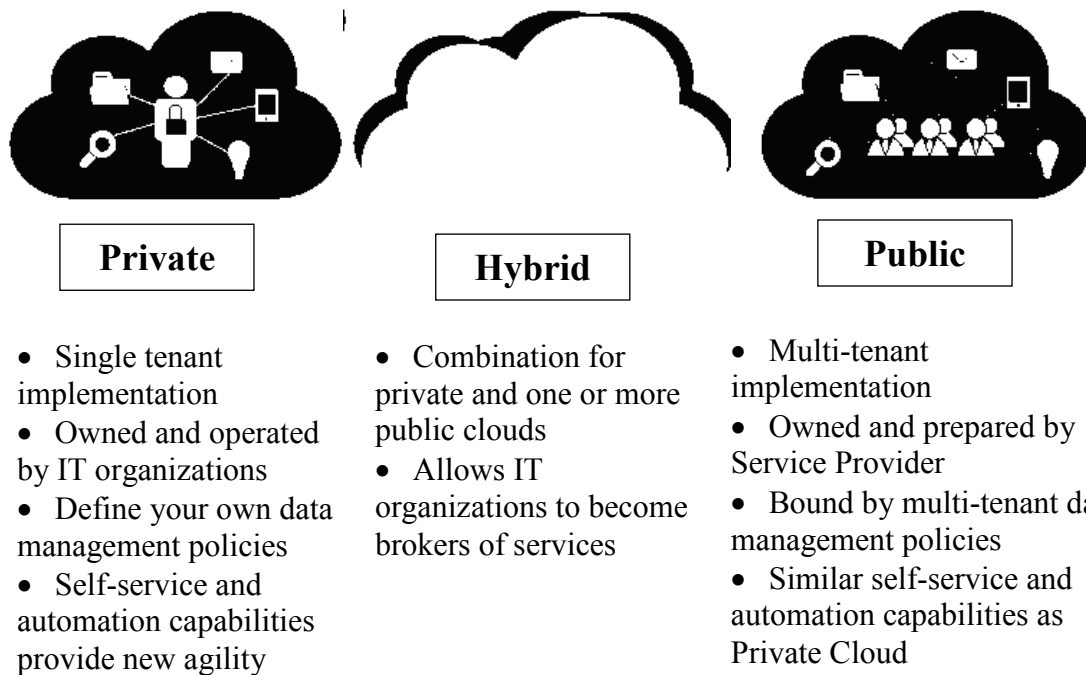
Private

Hybrid

Public

• Single tenant implementation
• Owned and operated by IT organizations
• Define your own data management policies
• Self-service and automation capabilities provide new agility

• Combination for private and one or more public clouds
• Allows IT organizations to become brokers of services

• Multi-tenant implementation
• Owned and prepared by Service Provider
• Bound by multi-tenant da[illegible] management policies
• Similar self-service and automation capabilities as Private Cloud